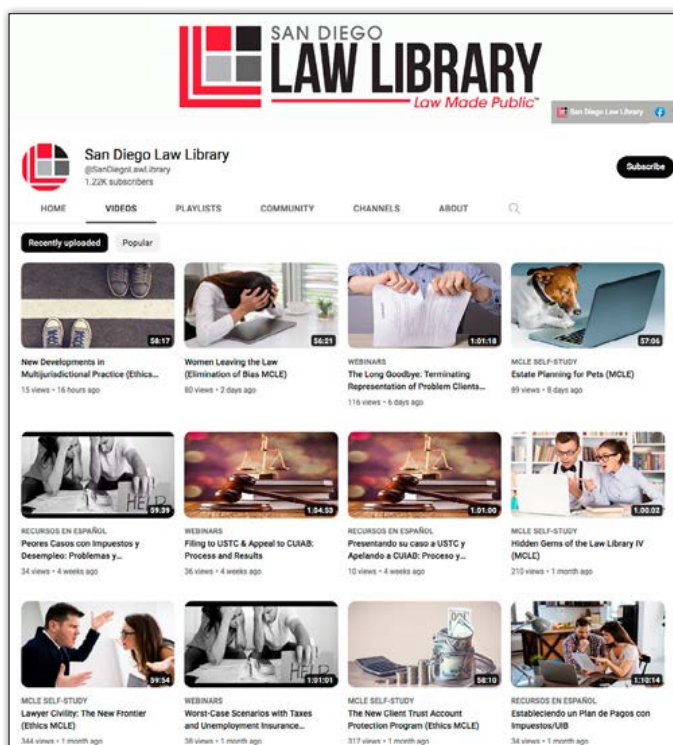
SAN DIEGO
LAW LIBRARY
Law Made Public™

San Diego Law Library

San Diego Law Library
@SanDiegoLawLibrary
1.22K subscribers

Subscribe

HOME VIDEOS PLAYLISTS COMMUNITY CHANNELS ABOUT

Recently uploaded Popular

58:17
New Developments in Multijurisdictional Practice (Ethics...
15 views • 16 hours ago

56:21
Women Leaving the Law (Elimination of Bias MCLE)
80 views • 2 days ago

1:01:18
WEBINARS
The Long Goodbye: Terminating Representation of Problem Clients...
116 views • 6 days ago

57:06
MCLE SELF-STUDY
Estate Planning for Pets (MCLE)
89 views • 8 days ago

59:39
RECURSOS EN ESPAÑOL
Peores Casos con Impuestos y Desempleo: Problemas y...
34 views • 4 weeks ago

1:04:53
WEBINARS
Filing to USTC & Appeal to CUIAB: Process and Results
36 views • 4 weeks ago

1:01:00
RECURSOS EN ESPAÑOL
Presentando su caso a USTC y Apelando a CUIAD: Proceso y...
10 views • 4 weeks ago

1:00:02
MCLE SELF-STUDY
Hidden Gems of the Law Library IV (MCLE)
210 views • 1 month ago

59:34
MCLE SELF-STUDY
Lawyer Civility: The New Frontier (Ethics MCLE)
344 views • 1 month ago

1:01:01
WEBINARS
Worst-Case Scenarios with Taxes and Unemployment Insurance...
38 views • 1 month ago

56:10
MCLE SELF-STUDY
The New Client Trust Account Protection Program (Ethics MCLE)
317 views • 1 month ago

1:10:14
RECURSOS EN ESPAÑOL
Estableciendo un Plan de Pagos con Impuestos/UIB
34 views • 1 month ago